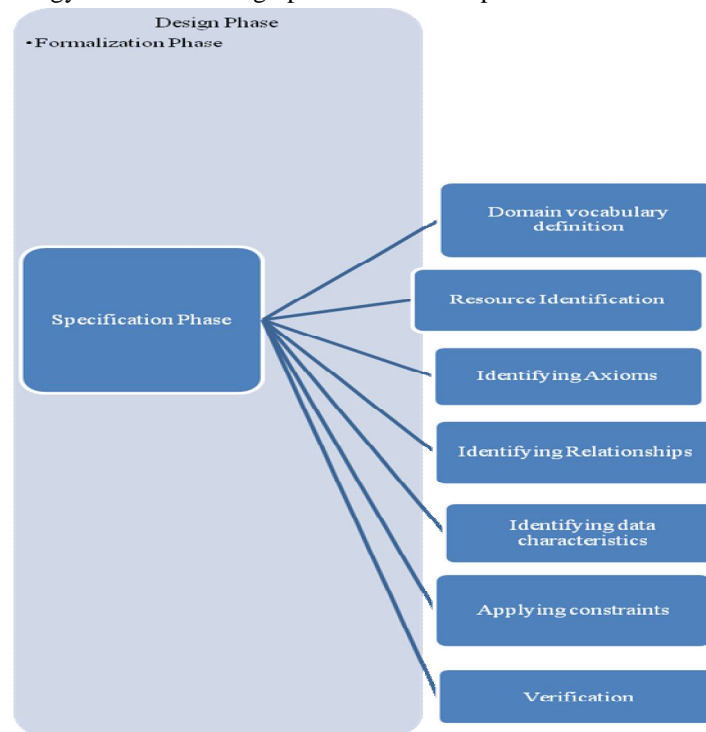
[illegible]

Design Phase

• Formalization Phase

Specification Phase

Domain vocabulary definition

Resource Identification

Identifying Axioms

Identifying Relationships

Identifying data characteristics

Applying constraints

Verification